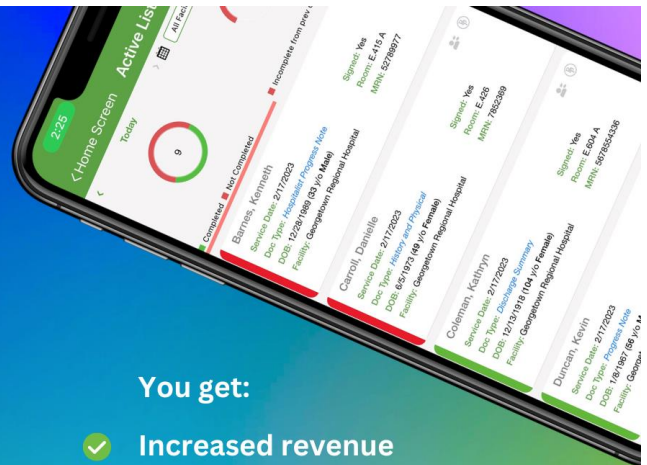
2:25

< Home Screen

Active List

All Faci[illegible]

Today

9

Completed Not Completed Incomplete from prev d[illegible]

Barnes, Kenneth
Service Date: 2/17/2023
Doc Type: Hospitalist Progress Note
DOB: 12/28/1989 (33 y/o Male)
Facility: Georgetown Regional Hospital
Signed: Yes
Room: E 415 A
MRN: 52789977

Carroll, Danielle
Service Date: 2/17/2023
Doc Type: History and Physical
DOB: 6/5/1973 (49 y/o Female)
Facility: Georgetown Regional Hospital
Signed: Yes
Room: E 426
MRN: 7852389

Coleman, Kathryn
Service Date: 2/17/2023
Doc Type: Discharge Summary
DOB: 12/13/1918 (104 y/o Female)
Facility: Georgetown Regional Hospital
Signed: Yes
Room: E 604 A
MRN: 5676554336

Duncan, Kevin
Service Date: 2/17/2023
Doc Type: Progress Note
DOB: 1/8/1967 (56 y/o M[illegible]
Facility: Georget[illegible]

You get:

Increased revenue